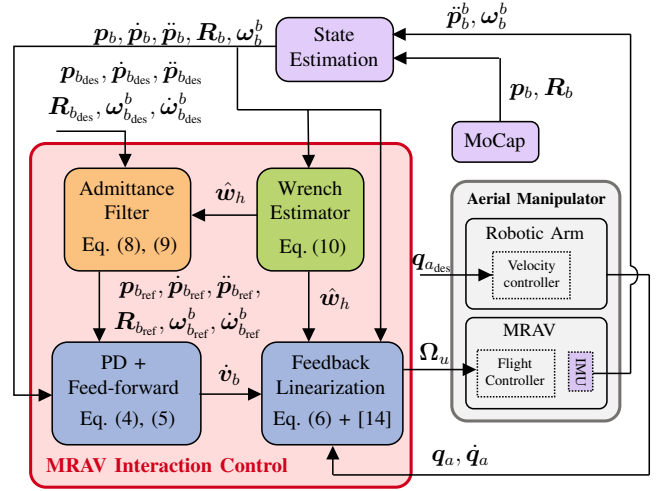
State Estimation

$\ddot{\boldsymbol{p}}_b^b, \boldsymbol{\omega}_b^b$

$\boldsymbol{p}_b, \dot{\boldsymbol{p}}_b, \ddot{\boldsymbol{p}}_b, \boldsymbol{R}_b, \boldsymbol{\omega}_b^b$

$\boldsymbol{p}_{b_{\text{des}}}, \dot{\boldsymbol{p}}_{b_{\text{des}}}, \ddot{\boldsymbol{p}}_{b_{\text{des}}}$

$\boldsymbol{R}_{b_{\text{des}}}, \boldsymbol{\omega}_{b_{\text{des}}}^b, \dot{\boldsymbol{\omega}}_{b_{\text{des}}}^b$

$\boldsymbol{p}_b, \boldsymbol{R}_b$

MoCap

Admittance Filter
Eq. (8), (9)

$\hat{\boldsymbol{w}}_h$

Wrench Estimator
Eq. (10)

Aerial Manipulator

Robotic Arm

$\boldsymbol{q}_{a_{\text{des}}}$

Velocity controller

$\boldsymbol{p}_{b_{\text{ref}}}, \dot{\boldsymbol{p}}_{b_{\text{ref}}}, \ddot{\boldsymbol{p}}_{b_{\text{ref}}},$

$\boldsymbol{R}_{b_{\text{ref}}}, \boldsymbol{\omega}_{b_{\text{ref}}}^b, \dot{\boldsymbol{\omega}}_{b_{\text{ref}}}^b$

$\hat{\boldsymbol{w}}_h$

MRAV

$\boldsymbol{\Omega}_u$

PD + Feed-forward
Eq. (4), (5)

$\dot{\boldsymbol{v}}_b$

Feedback Linearization
Eq. (6) + [14]

Flight Controller

IMU

$\boldsymbol{q}_a, \dot{\boldsymbol{q}}_a$

MRAV Interaction Control